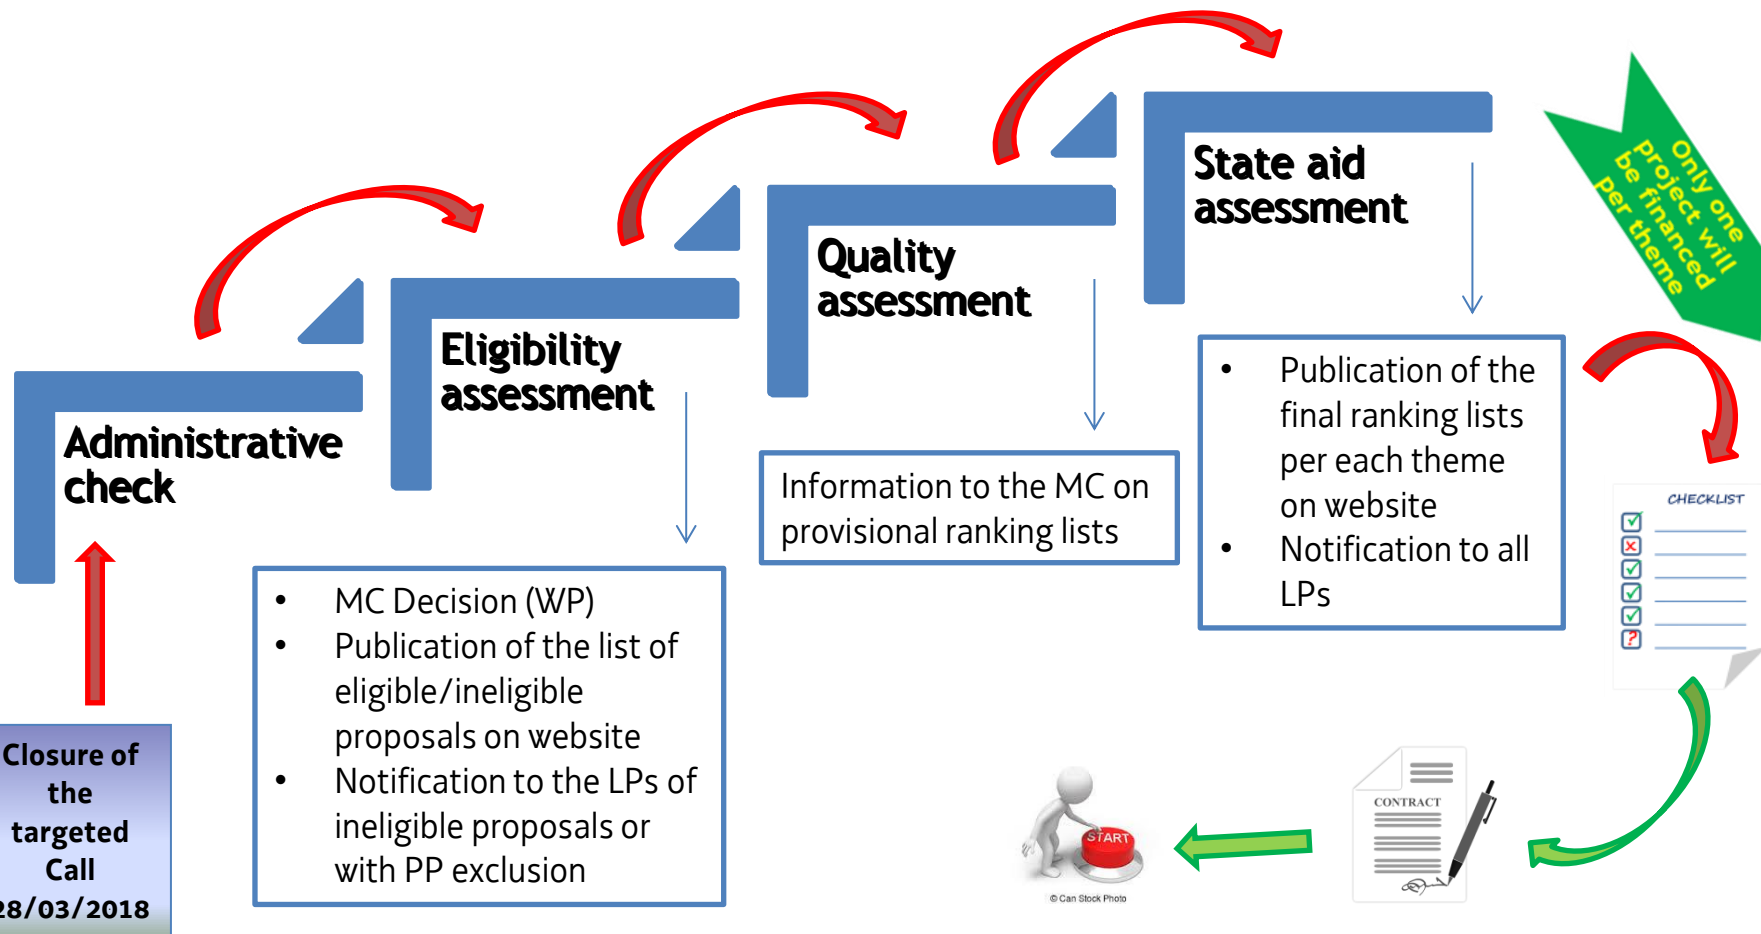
Only one project will be financed per theme

State aid assessment

Quality assessment

Eligibility assessment

Administrative check

- Publication of the final ranking lists per each theme on website
- Notification to all LPs

Information to the MC on provisional ranking lists

- MC Decision (WP)
- Publication of the list of eligible/ineligible proposals on website
- Notification to the LPs of ineligible proposals or with PP exclusion

Closure of the targeted Call 28/03/2018

CHECKLIST

CONTRACT

START

© Can Stock Photo